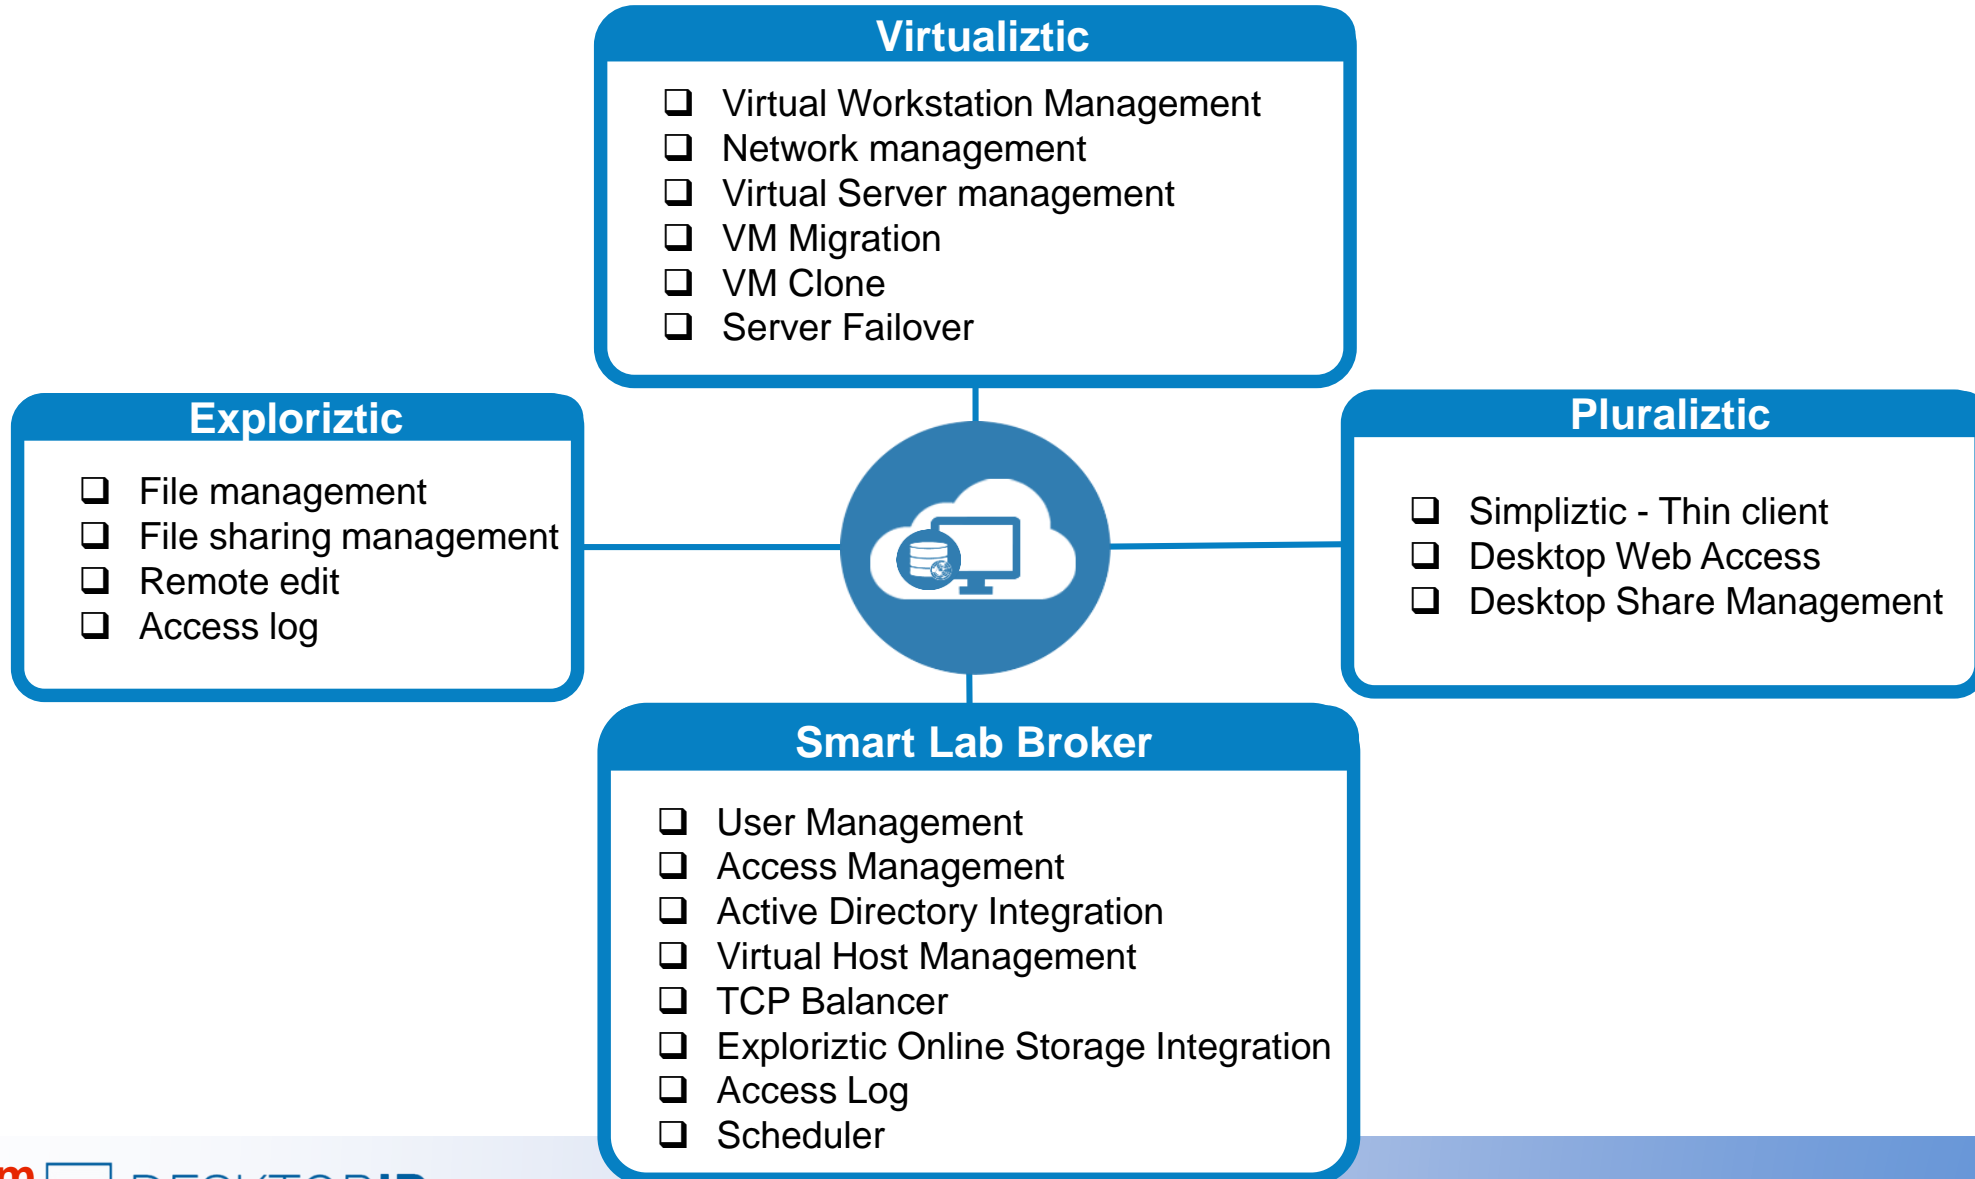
Virtualiztic

- Virtual Workstation Management
- Network management
- Virtual Server management
- VM Migration
- VM Clone
- Server Failover

Exploriztic

- File management
- File sharing management
- Remote edit
- Access log

Pluraliztic

- Simpliztic - Thin client
- Desktop Web Access
- Desktop Share Management

Smart Lab Broker

- User Management
- Access Management
- Active Directory Integration
- Virtual Host Management
- TCP Balancer
- Exploriztic Online Storage Integration
- Access Log
- Scheduler

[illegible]